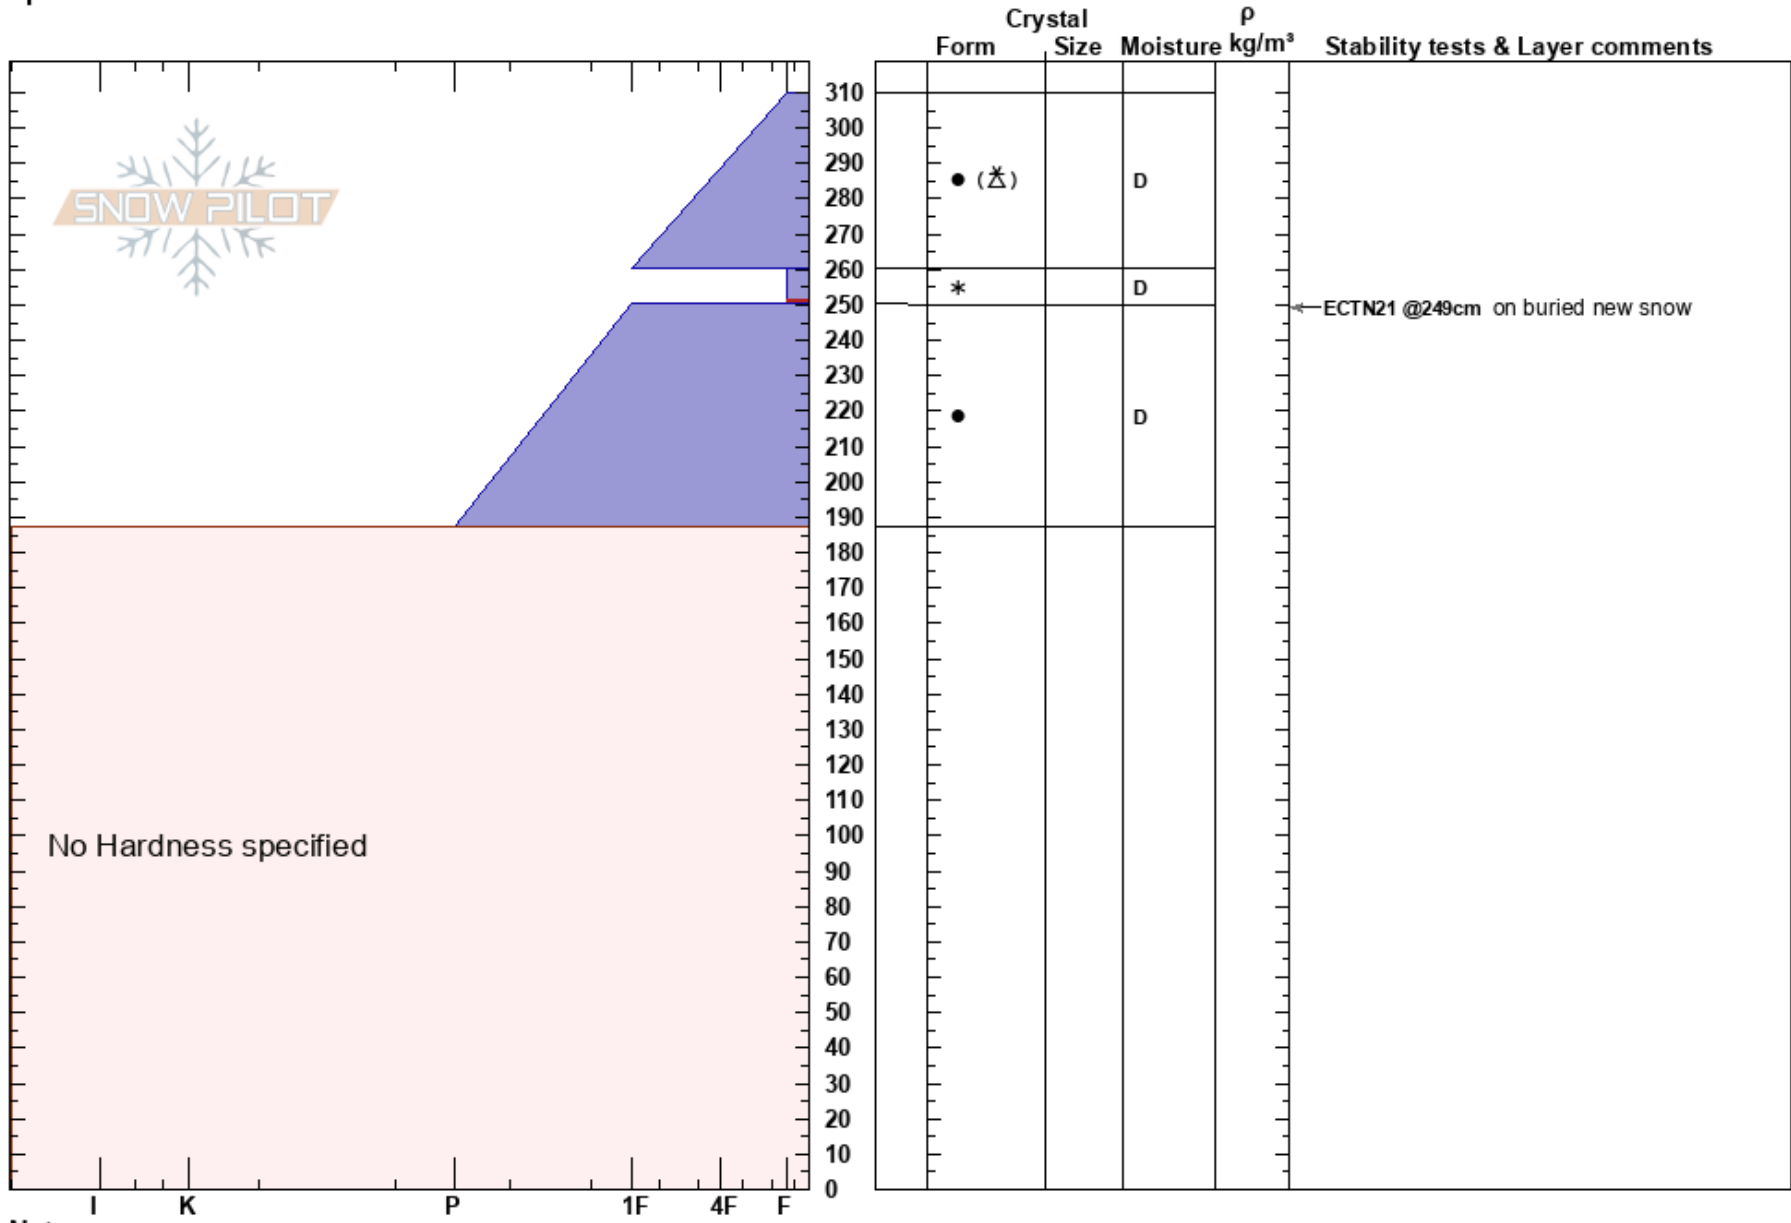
Crystal
Form Size Moisture
ρ kg/m³
Stability tests & Layer comments

SNOW PILOT

310
300
290
280
270
260
250
240
230
220
210
200
190
180
170
160
150
140
130
120
110
100
90
80
70
60
50
40
30
20
10
0

● (✱) D
✱ D
● D

ECTN21 @249cm on buried new snow

No Hardness specified

I K P 1F 4F F